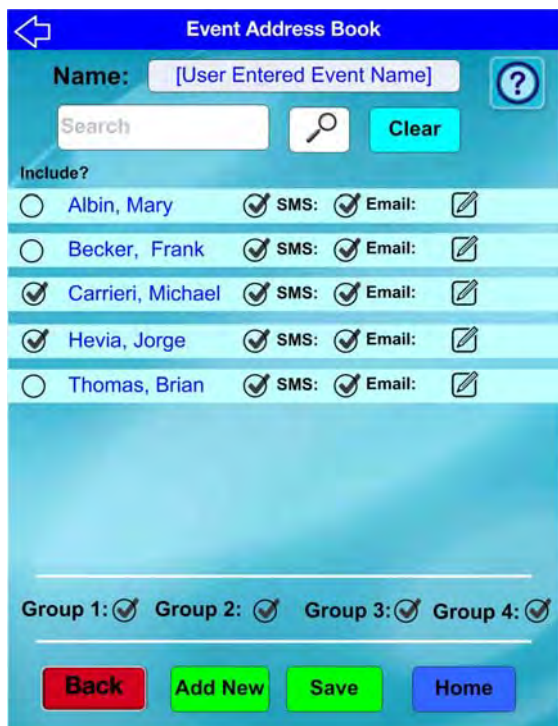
Event Address Book

Name: [User Entered Event Name]

?

Search

Clear

Include?

Albin, Mary SMS: Email:

Becker, Frank SMS: Email:

Carrieri, Michael SMS: Email:

Hevia, Jorge SMS: Email:

Thomas, Brian SMS: Email:

Group 1: Group 2: Group 3: Group 4:

Back Add New Save Home